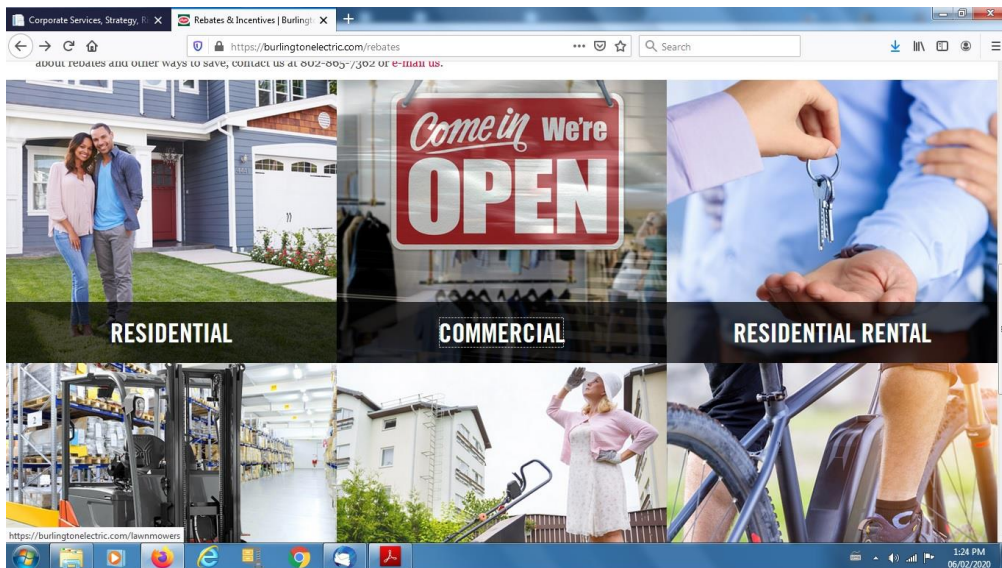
Corporate Services, Strategy, R
Rebates & Incentives | Burlingt
https://burlingtonelectric.com/rebates
Search
about rebates and other ways to save, contact us at 802-865-7362 or e-mail us.
Come in We're OPEN
RESIDENTIAL
COMMERCIAL
RESIDENTIAL RENTAL
https://burlingtonelectric.com/lawnmowers
1:24 PM
06/02/2020